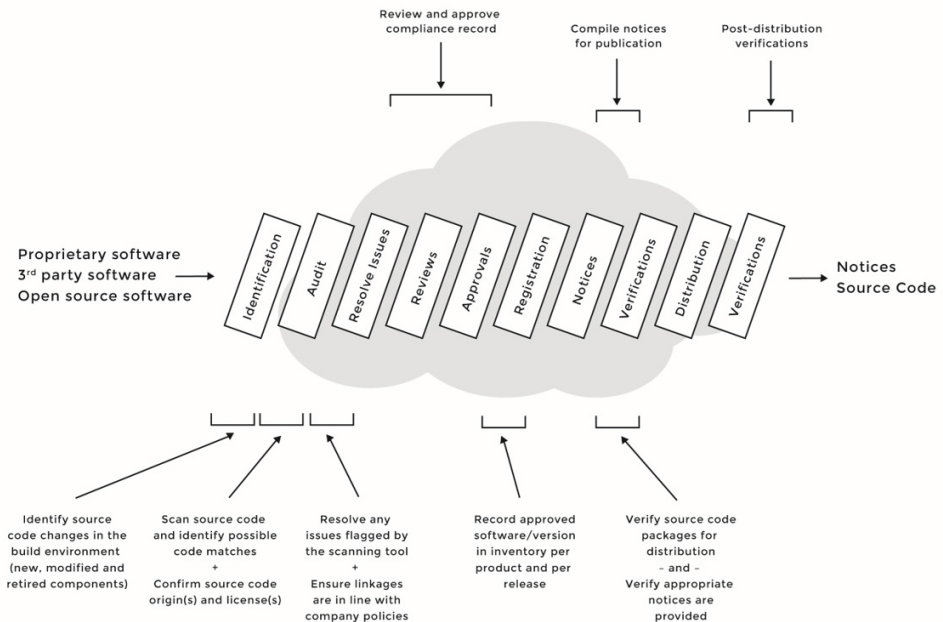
Review and approve compliance record

Compile notices for publication

Post-distribution verifications

Proprietary software
3$^{rd}$ party software
Open source software

Identification

Audit

Resolve Issues

Reviews

Approvals

Registration

Notices

Verifications

Distribution

Verifications

Notices
Source Code

Identify source code changes in the build environment (new, modified and retired components)

Scan source code and identify possible code matches
+
Confirm source code origin(s) and license(s)

Resolve any issues flagged by the scanning tool
+
Ensure linkages are in line with company policies

Record approved software/version in inventory per product and per release

Verify source code packages for distribution
– and –
Verify appropriate notices are provided